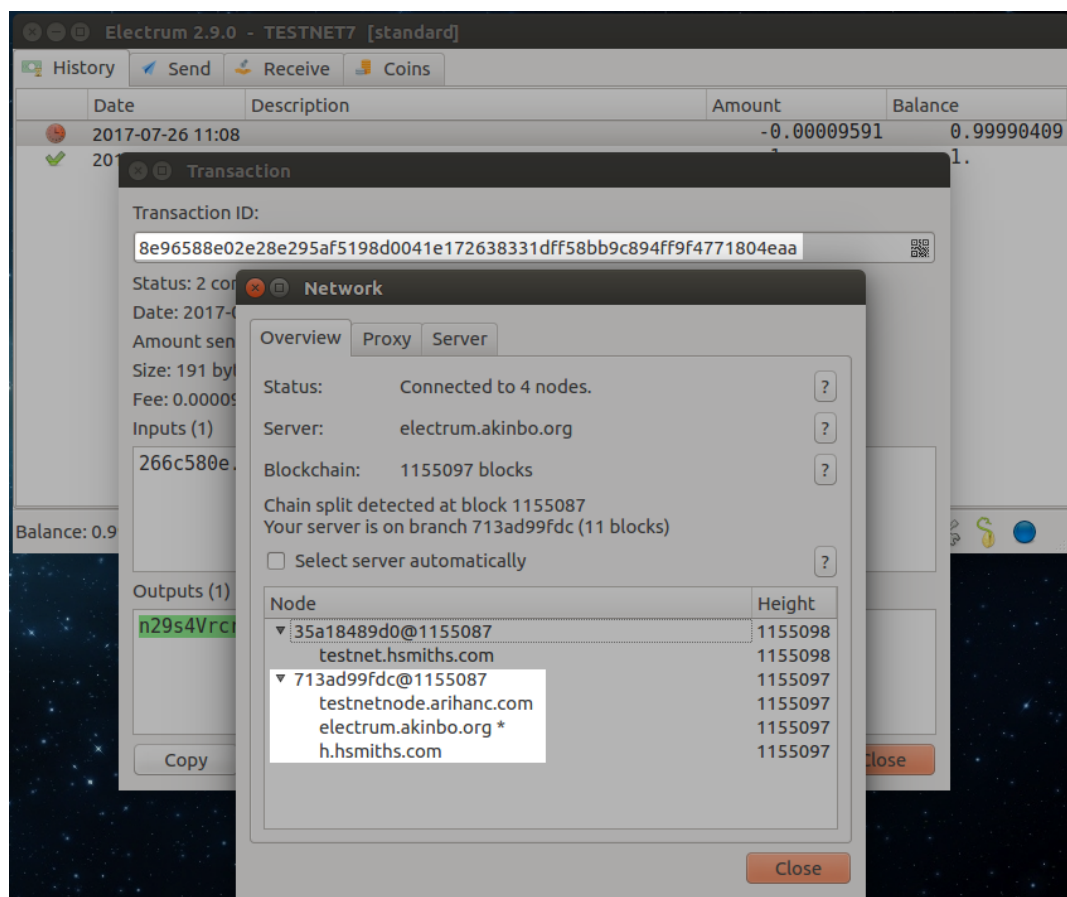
Electrum 2.9.0 - TESTNET7 [standard]

History | Send | Receive | Coins

| Date | Description | Amount | Balance |
|---|---|---|---|
| 2017-07-26 11:08 | | -0.00009591 | 0.99990409 |
| 201 | | | 1. |

Transaction

Transaction ID:

8e96588e02e28e295af5198d0041e172638331dff58bb9c894ff9f4771804eaa

Status: 2 co
Date: 2017-
Amount sen
Size: 191 by
Fee: 0.0000
Inputs (1)

266c580e.

Outputs (1)

n29s4Vrc

Copy

Close

Balance: 0.9

Network

Overview | Proxy | Server

Status: Connected to 4 nodes. ?

Server: electrum.akinbo.org ?

Blockchain: 1155097 blocks ?

Chain split detected at block 1155087
Your server is on branch 713ad99fdc (11 blocks)

Select server automatically ?

| Node | Height |
|---|---|
| 35a18489d0@1155087 | 1155098 |
| testnet.hsmiths.com | 1155098 |
| 713ad99fdc@1155087 | 1155097 |
| testnetnode.arihanc.com | 1155097 |
| electrum.akinbo.org * | 1155097 |
| h.hsmiths.com | 1155097 |

Close